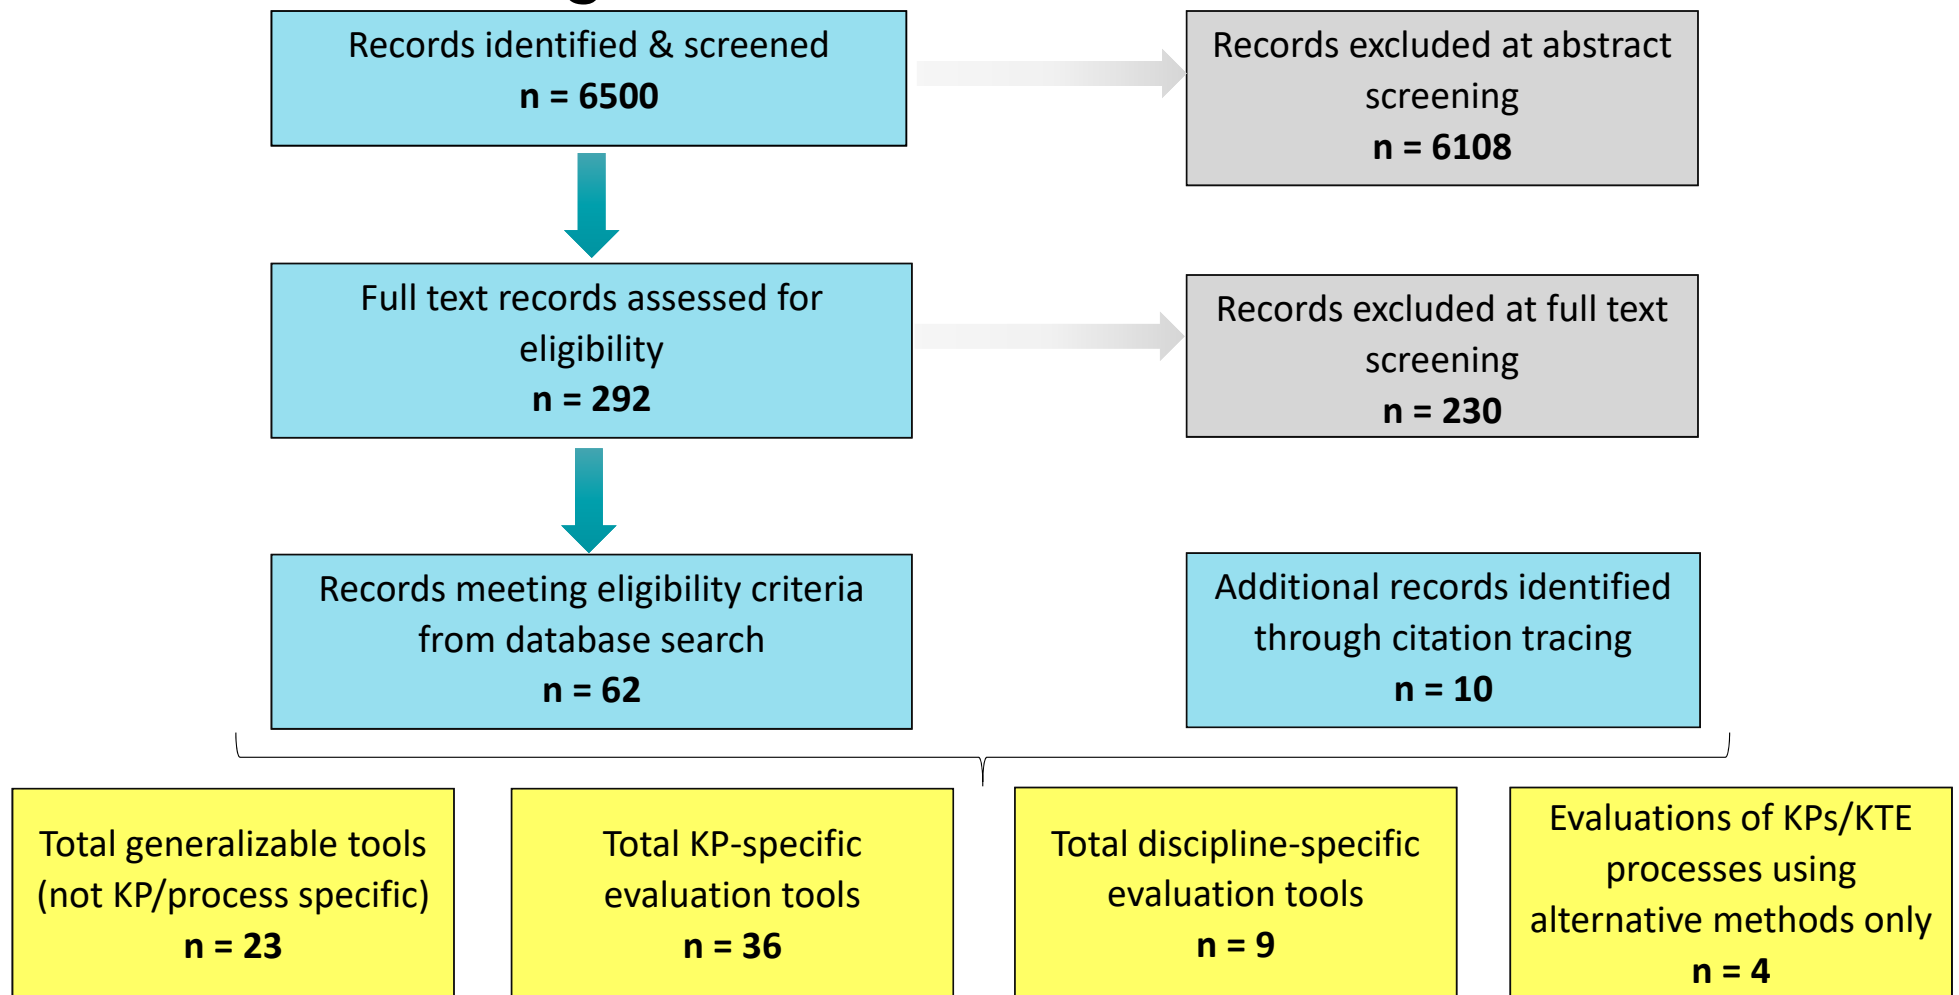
Records identified & screened
n = 6500

Records excluded at abstract screening
n = 6108

Full text records assessed for eligibility
n = 292

Records excluded at full text screening
n = 230

Records meeting eligibility criteria from database search
n = 62

Additional records identified through citation tracing
n = 10

Total generalizable tools (not KP/process specific)
n = 23

Total KP-specific evaluation tools
n = 36

Total discipline-specific evaluation tools
n = 9

Evaluations of KPs/KTE processes using alternative methods only
n = 4